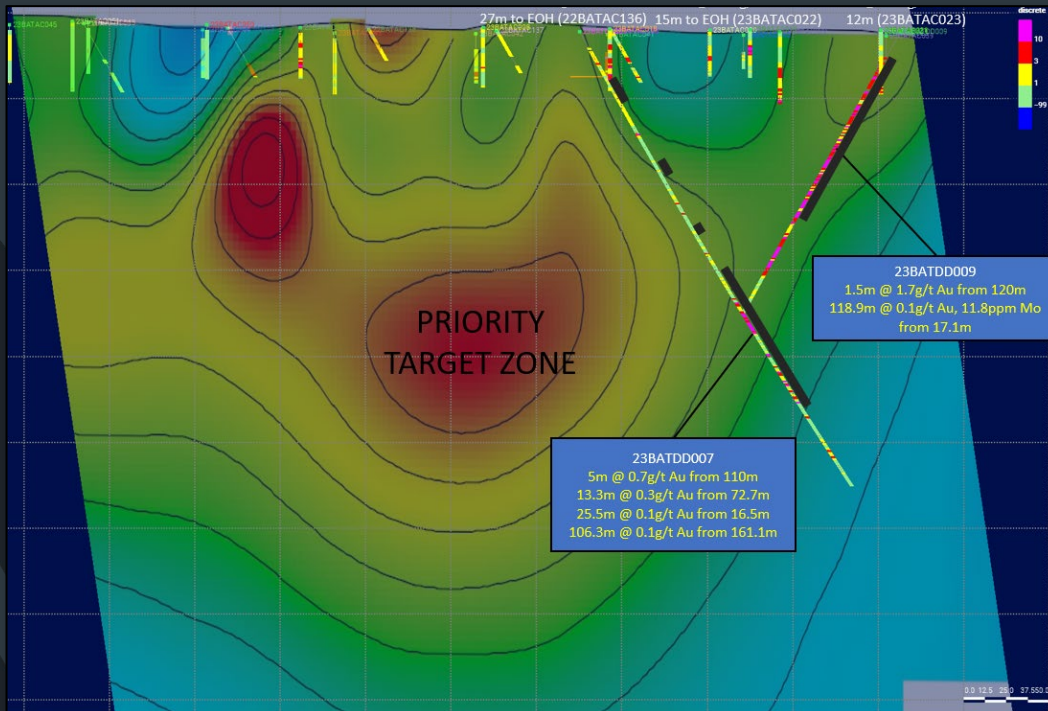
27m to EOH (22BATAC136) 15m to EOH (23BATAC022) 12m (23BATAC023)

discrete
10
3
1
-99

22BATAC045

PRIORITY TARGET ZONE

23BATDD009
1.5m @ 1.7g/t Au from 120m
118.9m @ 0.1g/t Au, 11.8ppm Mo from 17.1m

23BATDD007
5m @ 0.7g/t Au from 110m
13.3m @ 0.3g/t Au from 72.7m
25.5m @ 0.1g/t Au from 16.5m
106.3m @ 0.1g/t Au from 161.1m

0.0 12.5 25.0 37.5 50.0